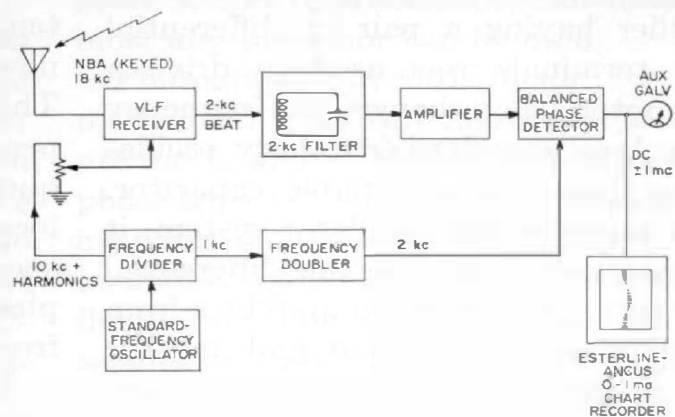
NBA (KEYED)
18 kc

VLF RECEIVER

2-kc BEAT

2-kc FILTER

AMPLIFIER

BALANCED PHASE DETECTOR

AUX GALV

DC
$\pm 1$ ma

10 kc + HARMONICS

FREQUENCY DIVIDER

1 kc

FREQUENCY DOUBLER

2 kc

STANDARD-FREQUENCY OSCILLATOR

ESTERLINE-ANGUS
0-1 ma
CHART
RECORDER